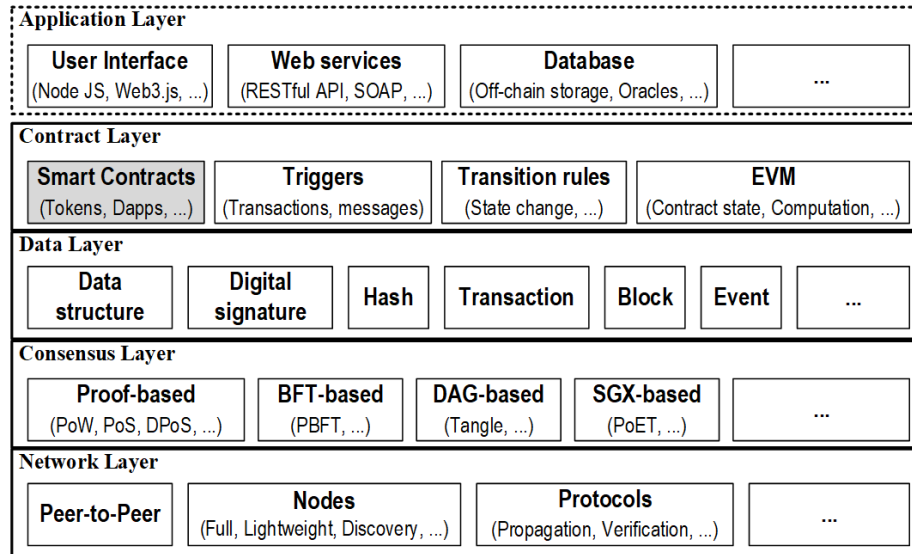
Application Layer

User Interface (Node JS, Web3.js, ...)

Web services (RESTful API, SOAP, ...)

Database (Off-chain storage, Oracles, ...)

...

Contract Layer

Smart Contracts (Tokens, Dapps, ...)

Triggers (Transactions, messages)

Transition rules (State change, ...)

EVM (Contract state, Computation, ...)

Data Layer

Data structure

Digital signature

Hash

Transaction

Block

Event

...

Consensus Layer

Proof-based (PoW, PoS, DPoS, ...)

BFT-based (PBFT, ...)

DAG-based (Tangle, ...)

SGX-based (PoET, ...)

...

Network Layer

Peer-to-Peer

Nodes (Full, Lightweight, Discovery, ...)

Protocols (Propagation, Verification, ...)

...